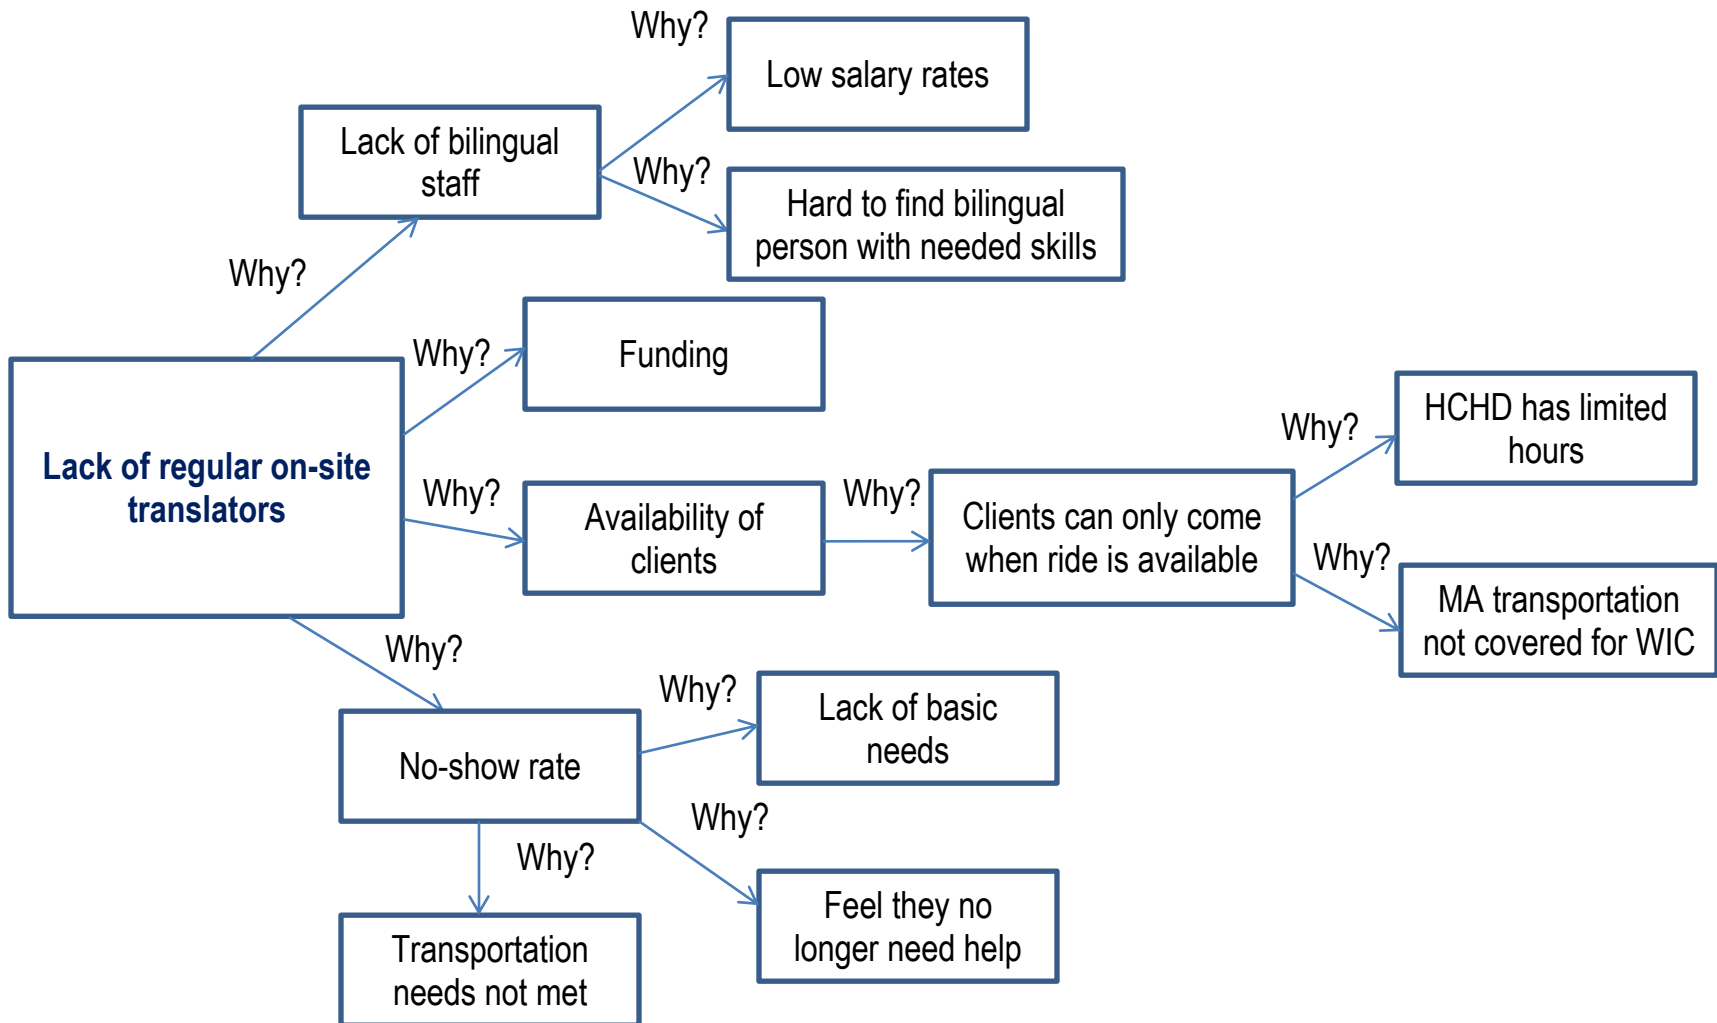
Lack of regular on-site translators

Why?

Lack of bilingual staff

Why?

Low salary rates

Why?

Hard to find bilingual person with needed skills

Why?

Funding

Why?

Availability of clients

Why?

Clients can only come when ride is available

Why?

HCHD has limited hours

Why?

MA transportation not covered for WIC

Why?

No-show rate

Why?

Lack of basic needs

Why?

Feel they no longer need help

Why?

Transportation needs not met